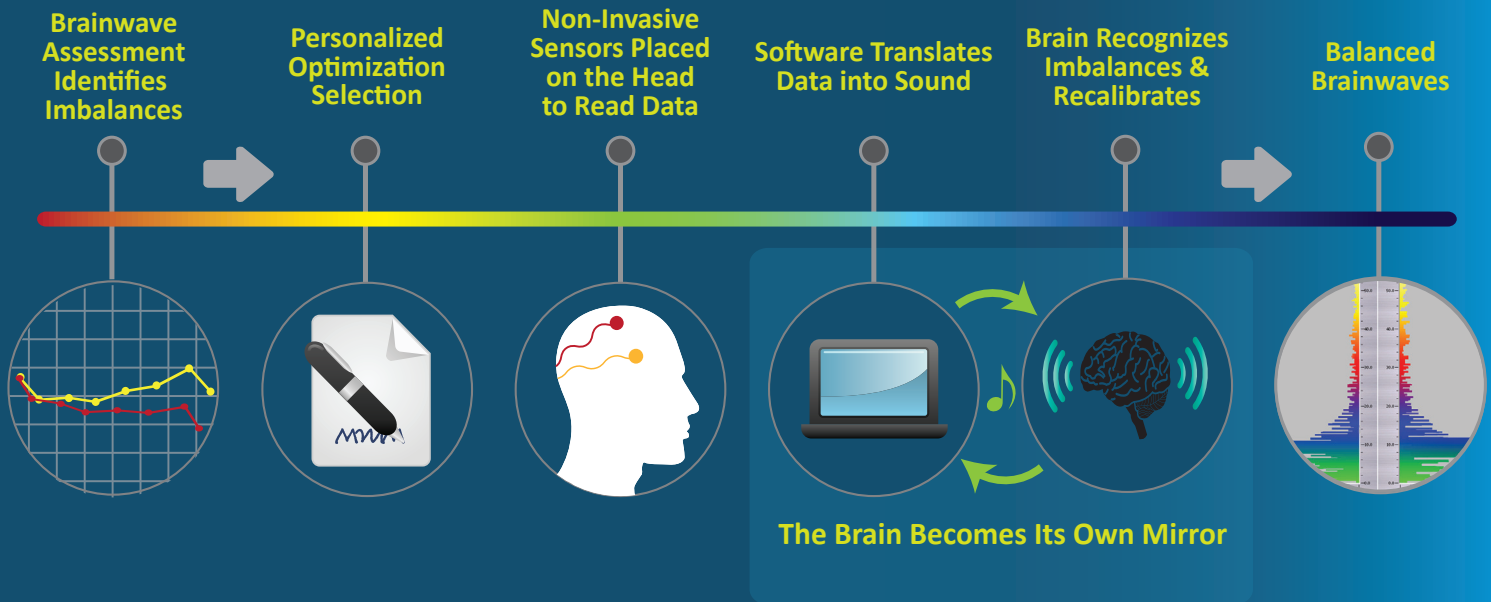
Brainwave Assessment Identifies Imbalances

Personalized Optimization Selection

Non-Invasive Sensors Placed on the Head to Read Data

Software Translates Data into Sound

Brain Recognizes Imbalances & Recalibrates

Balanced Brainwaves

The Brain Becomes Its Own Mirror